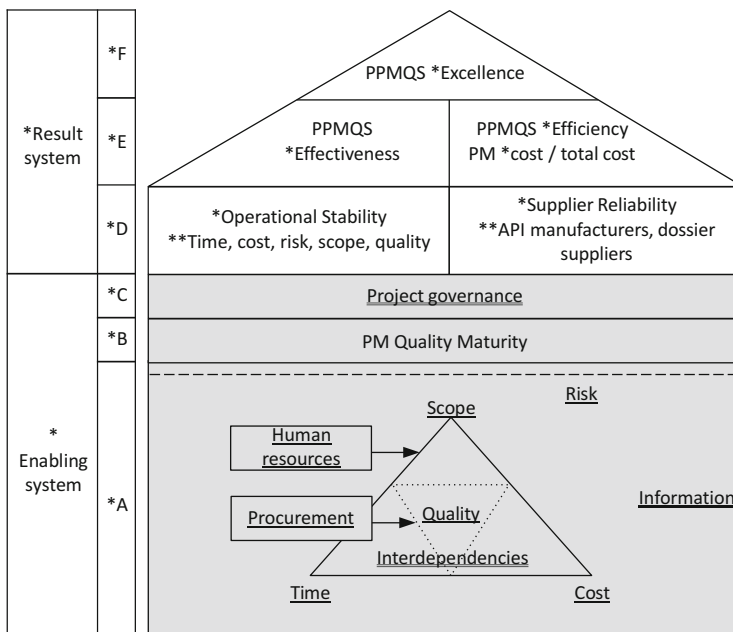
*Result system

*F

*E

*D

*
Enabling system

*C

*B

*A

PPMQS *Excellence

PPMQS
*Effectiveness

PPMQS *Efficiency
PM *cost / total cost

*Operational Stability
**Time, cost, risk, scope, quality

*Supplier Reliability
**API manufacturers, dossier suppliers

Project governance

PM Quality Maturity

Risk

Scope

Human resources

Procurement

Quality

Interdependencies

Information

Time

Cost